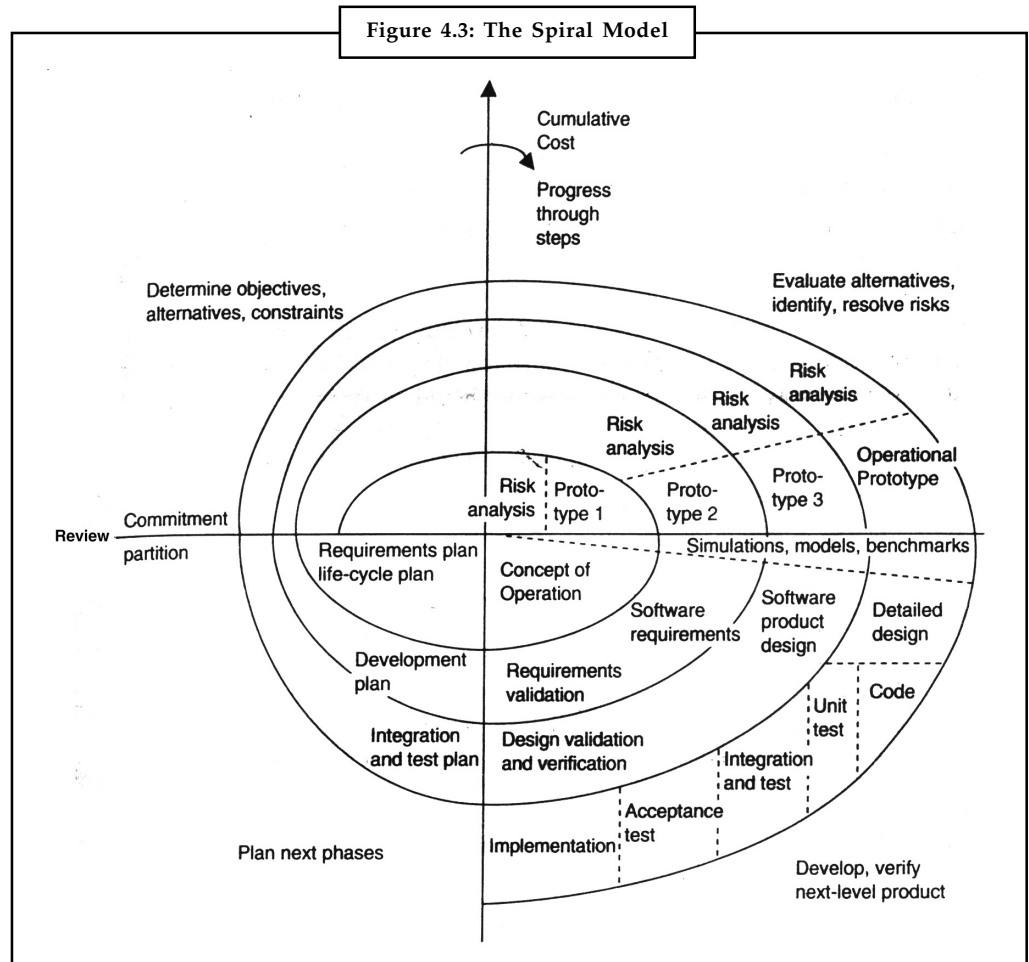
Figure 4.3: The Spiral Model

Cumulative Cost

Progress through steps

Determine objectives, alternatives, constraints

Evaluate alternatives, identify, resolve risks

Risk analysis

Risk analysis

Risk analysis

Operational Prototype

Risk analysis

Prototype 1

Prototype 2

Prototype 3

Review

Commitment partition

Requirements plan life-cycle plan

Concept of Operation

Simulations, models, benchmarks

Software requirements

Software product design

Detailed design

Development plan

Requirements validation

Code

Unit test

Integration and test plan

Design validation and verification

Integration and test

Acceptance test

Implementation

Plan next phases

Develop, verify next-level product